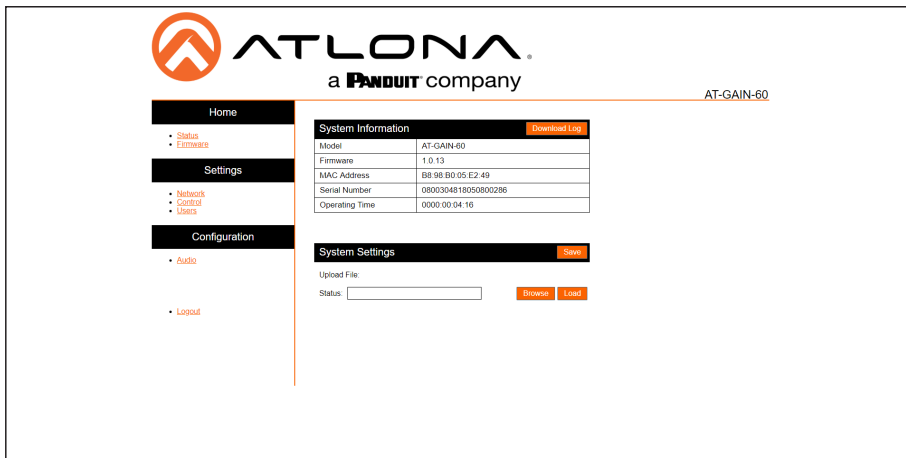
ATLONA.
a PANDUIT company

AT-GAIN-60

Home

- Status
- Firmware

Settings

- Network
- Control
- Users

Configuration

- Audio

- Logout

System Information Download Log

| Model | AT-GAIN-60 |
|---|---|
| Firmware | 1.0.13 |
| MAC Address | B8:98:B0:05:E2:49 |
| Serial Number | 0800304818050800286 |
| Operating Time | 0000:00:04:16 |

System Settings Save

Upload File:

Status: Browse Load